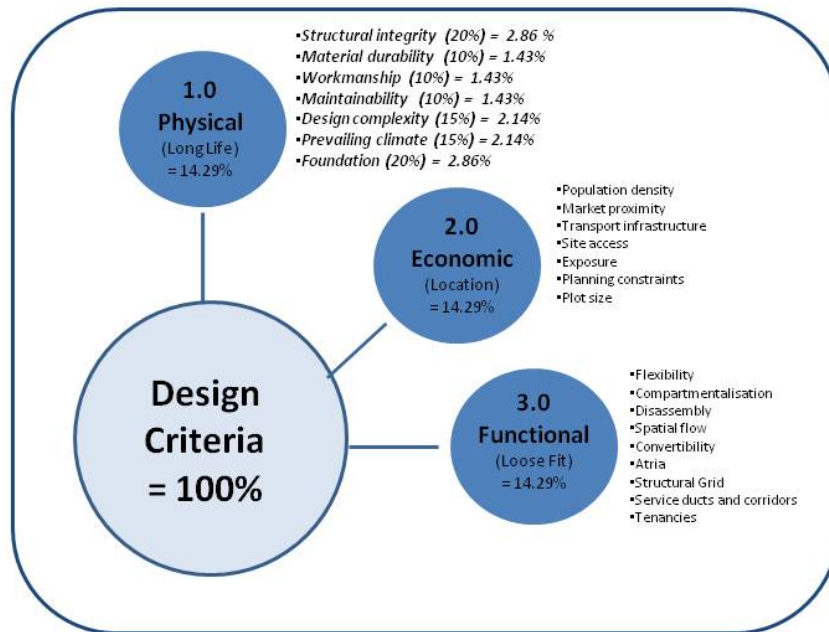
1.0
Physical
(Long Life)
= 14.29%

•Structural integrity (20%) = 2.86 %
•Material durability (10%) = 1.43%
•Workmanship (10%) = 1.43%
•Maintainability (10%) = 1.43%
•Design complexity (15%) = 2.14%
•Prevailing climate (15%) = 2.14%
•Foundation (20%) = 2.86%

2.0
Economic
(Location)
= 14.29%

•Population density
•Market proximity
•Transport infrastructure
•Site access
•Exposure
•Planning constraints
•Plot size

Design
Criteria
= 100%

3.0
Functional
(Loose Fit)
= 14.29%

•Flexibility
•Compartmentalisation
•Disassembly
•Spatial flow
•Convertibility
•Atria
•Structural Grid
•Service ducts and corridors
•Tenancies